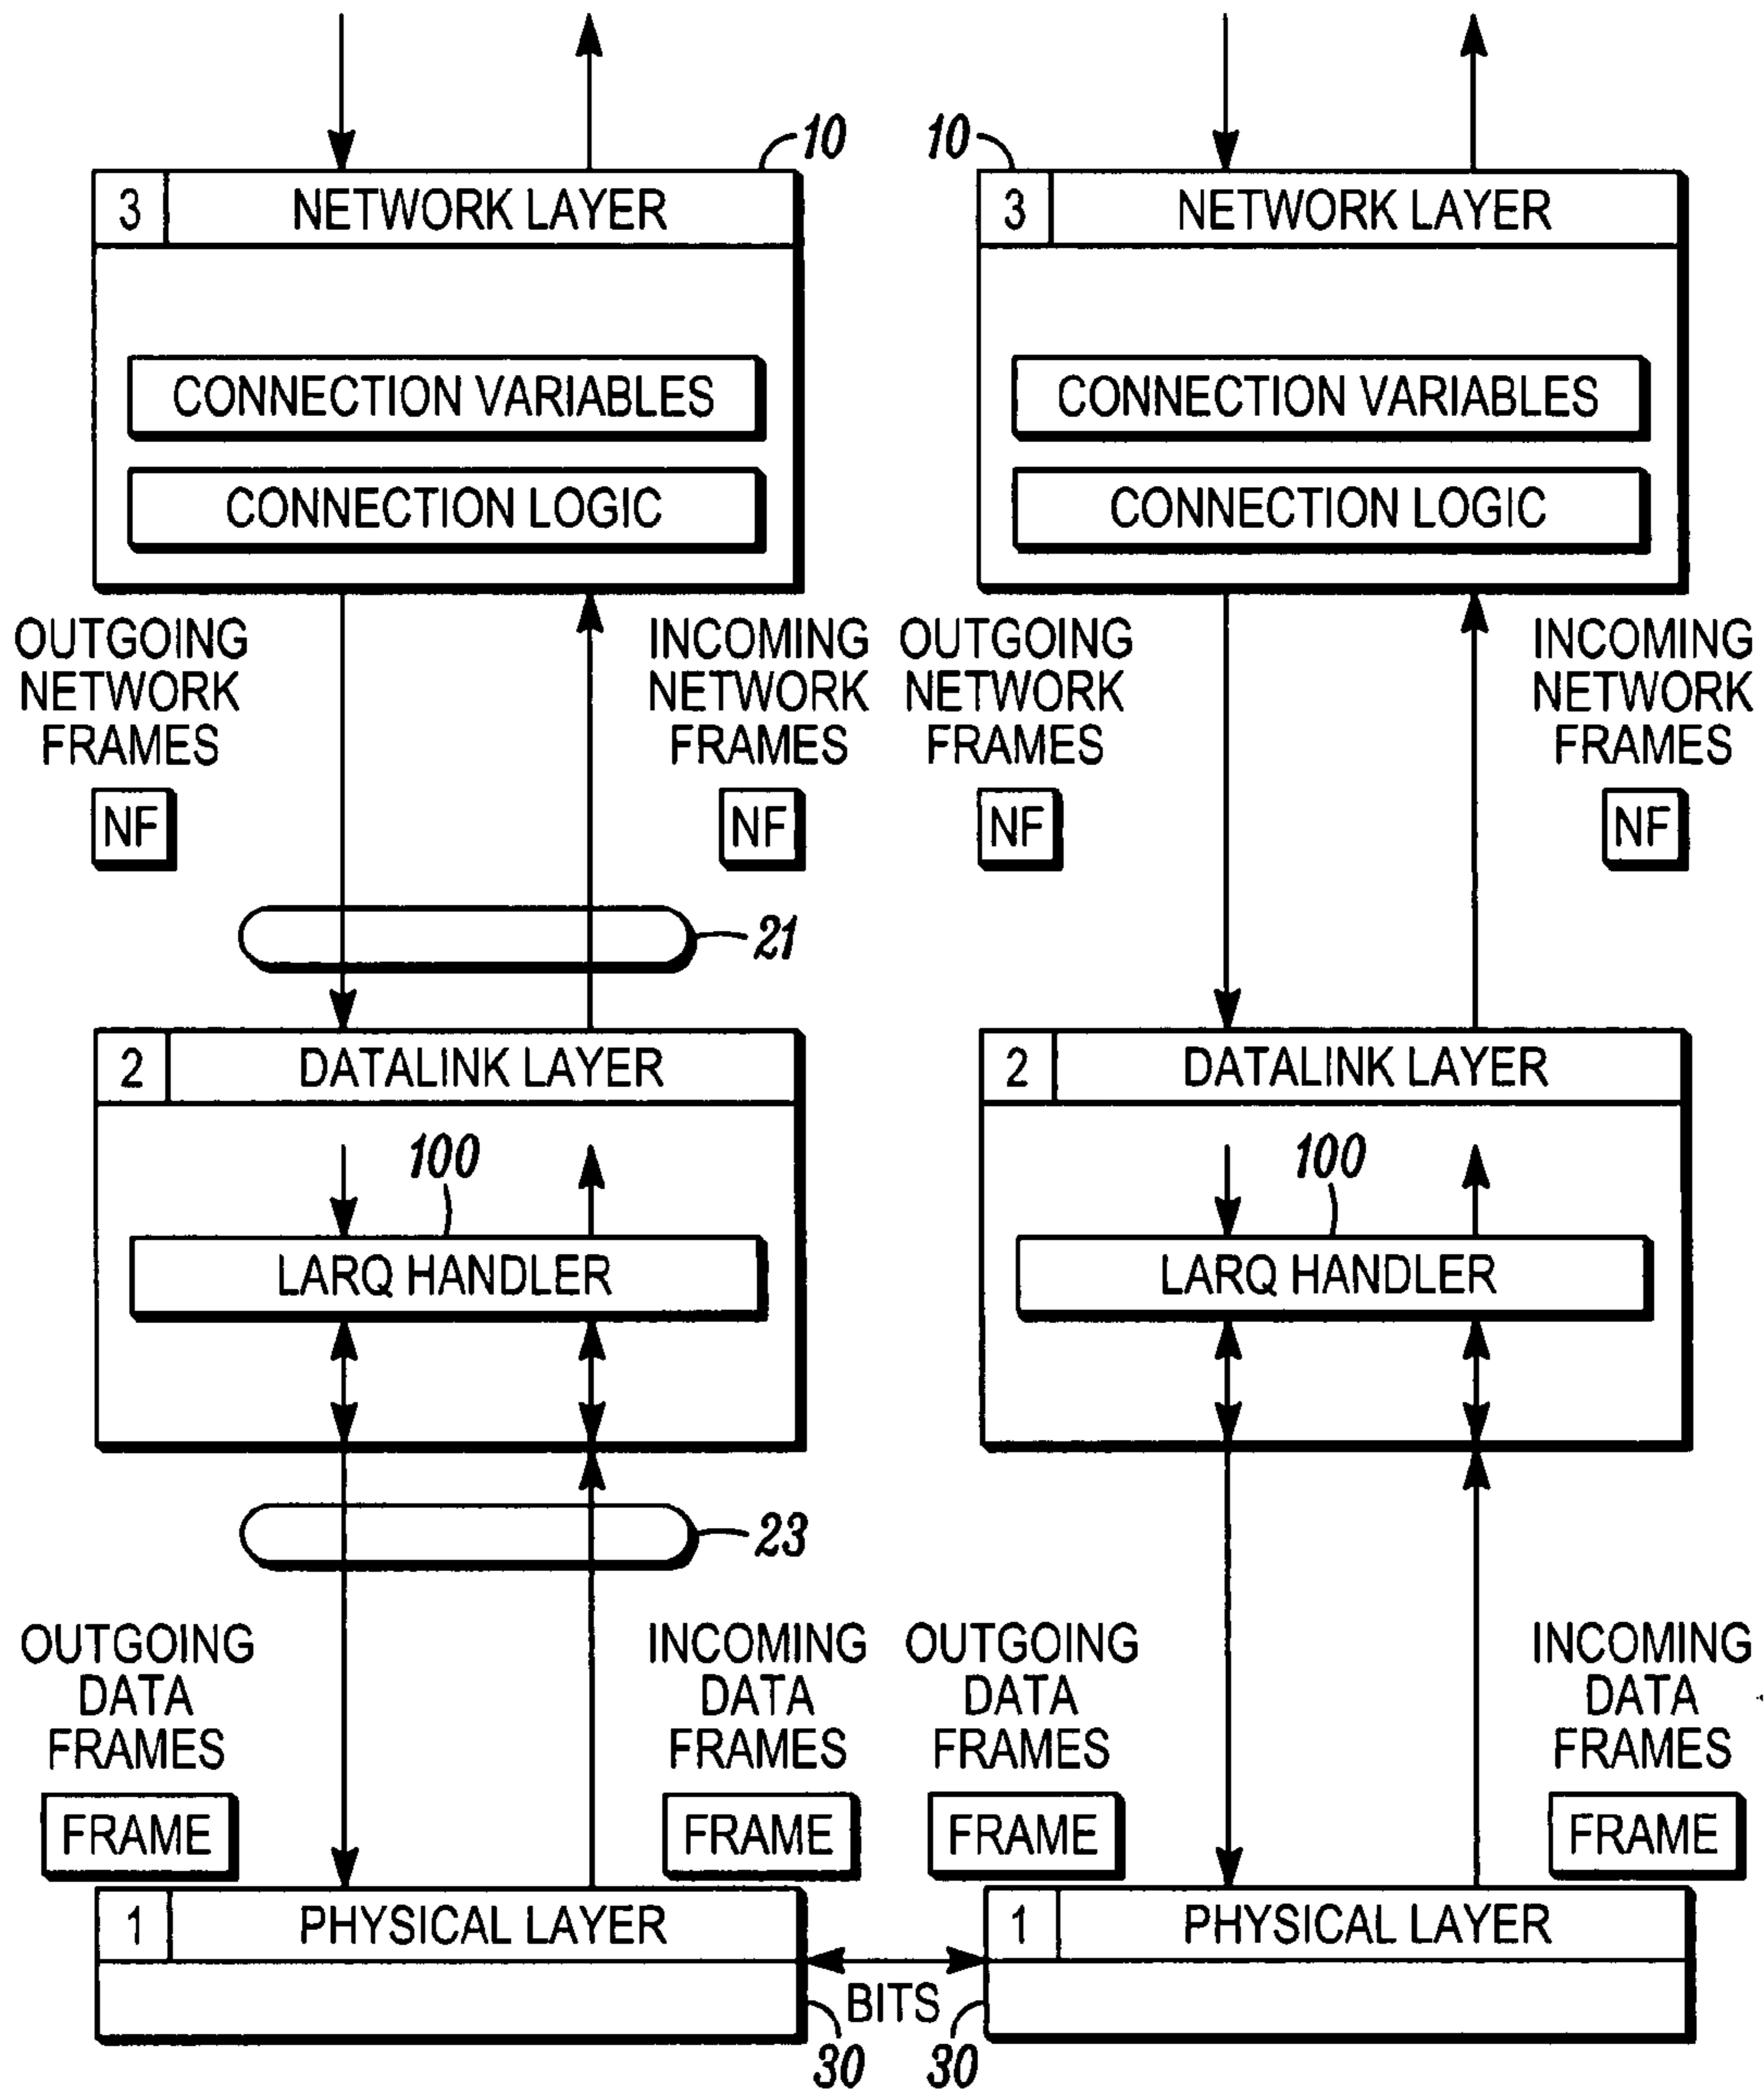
10

10

3 NETWORK LAYER

CONNECTION VARIABLES

CONNECTION LOGIC

3 NETWORK LAYER

CONNECTION VARIABLES

CONNECTION LOGIC

OUTGOING NETWORK FRAMES

NF

INCOMING NETWORK FRAMES

NF

OUTGOING NETWORK FRAMES

NF

INCOMING NETWORK FRAMES

NF

21

2 DATALINK LAYER

100

LARQ HANDLER

2 DATALINK LAYER

100

LARQ HANDLER

23

OUTGOING DATA FRAMES

FRAME

INCOMING DATA FRAMES

FRAME

OUTGOING DATA FRAMES

FRAME

INCOMING DATA FRAMES

FRAME

1 PHYSICAL LAYER

1 PHYSICAL LAYER

BITS

30

30